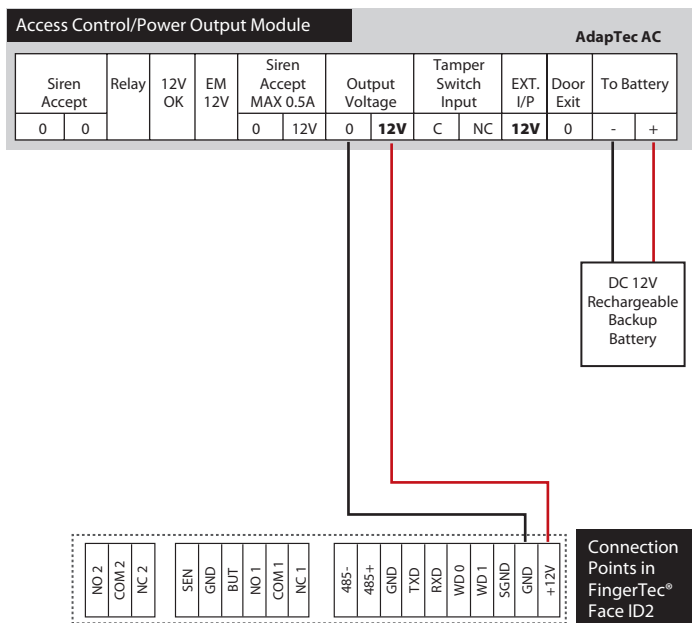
Access Control/Power Output Module

AdapTec AC

| Siren Accept | | Relay | 12V OK | EM 12V | Siren Accept MAX 0.5A | | Output Voltage | | Tamper Switch Input | | EXT. I/P | Door Exit | To Battery | |
|---|---|---|---|---|---|---|---|---|---|---|---|---|---|---|
| 0 | 0 | | | | 0 | 12V | 0 | **12V** | C | NC | **12V** | 0 | - | + |

DC 12V Rechargeable Backup Battery

NO 2
COM 2
NC 2

SEN
GND
BUT
NO 1
COM 1
NC 1

485-
485+
GND
TXD
RXD
WD 0
WD 1
SGND
GND
+12V

Connection Points in FingerTec® Face ID2